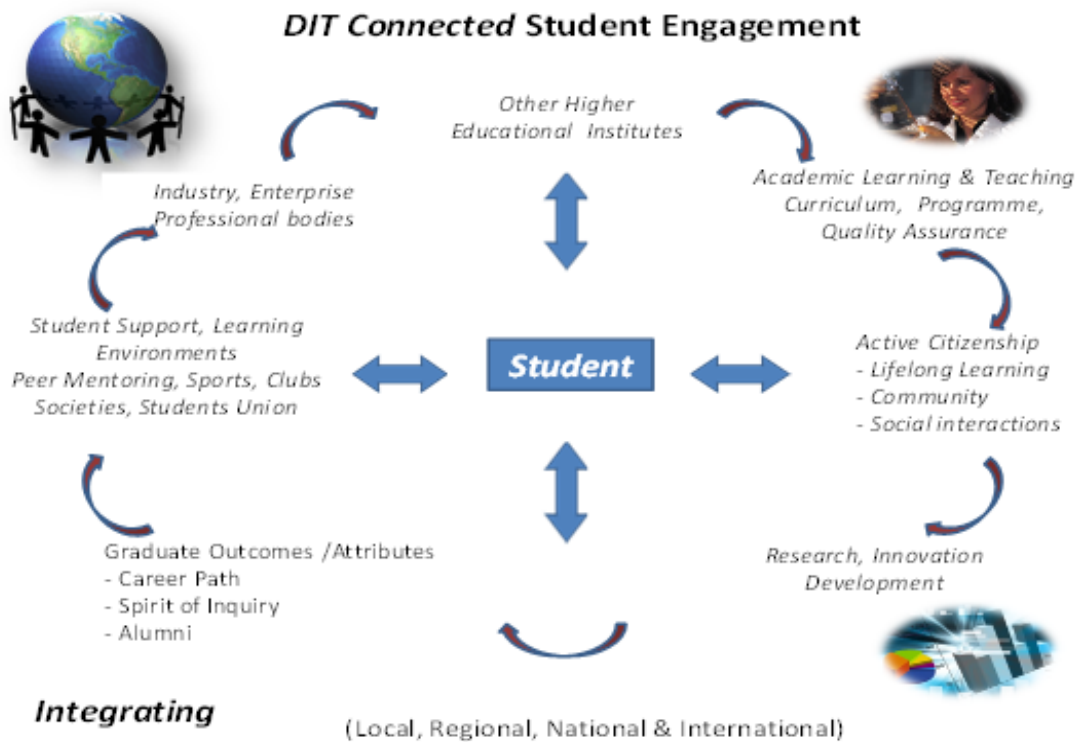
DIT Connected Student Engagement

Other Higher Educational Institutes

Academic Learning & Teaching
Curriculum, Programme,
Quality Assurance

Industry, Enterprise
Professional bodies

Student Support, Learning Environments
Peer Mentoring, Sports, Clubs
Societies, Students Union

Student

Active Citizenship
- Lifelong Learning
- Community
- Social interactions

Graduate Outcomes /Attributes
- Career Path
- Spirit of Inquiry
- Alumni

Research, Innovation
Development

Integrating

(Local, Regional, National & International)